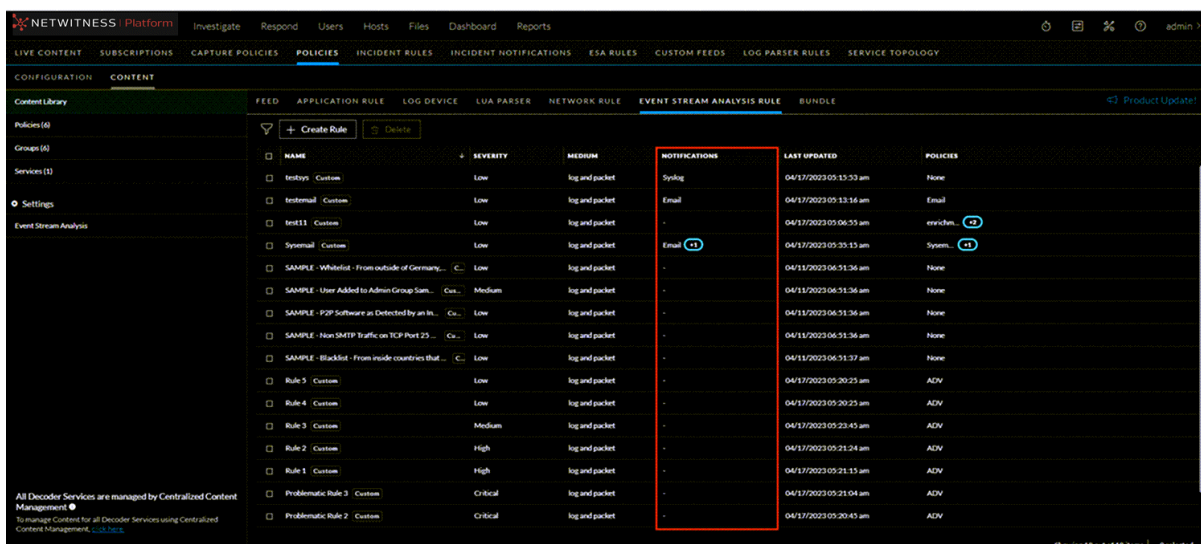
NETWITNESS Platform Investigate Respond Users Hosts Files Dashboard Reports admin

LIVE CONTENT SUBSCRIPTIONS CAPTURE POLICIES POLICIES INCIDENT RULES INCIDENT NOTIFICATIONS ESA RULES CUSTOM FEEDS LOG PARSER RULES SERVICE TOPOLOGY

CONFIGURATION CONTENT

Content Library
Policies (6)
Groups (6)
Services (1)
Settings
Event Stream Analysis

FEED APPLICATION RULE LOG DEVICE LUA PARSER NETWORK RULE EVENT STREAM ANALYSIS RULE BUNDLE Product Update!

Create Rule Delete

| NAME | SEVERITY | MEDIUM | NOTIFICATIONS | LAST UPDATED | POLICIES |
|---|---|---|---|---|---|
| testsys Custom | Low | log and packet | Syslog | 04/17/2023 05:15:53 am | None |
| testemail Custom | Low | log and packet | Email | 04/17/2023 05:13:16 am | Email |
| test11 Custom | Low | log and packet | - | 04/17/2023 05:06:55 am | enrichm... +2 |
| Sysemail Custom | Low | log and packet | Email +1 | 04/17/2023 05:35:15 am | Sysem... +1 |
| SAMPLE - Whitelist - From outside of Germany,... C... | Low | log and packet | - | 04/11/2023 06:51:36 am | None |
| SAMPLE - User Added to Admin Group Sam... Cu... | Medium | log and packet | - | 04/11/2023 06:51:36 am | None |
| SAMPLE - P2P Software as Detected by an In... Cu... | Low | log and packet | - | 04/11/2023 06:51:36 am | None |
| SAMPLE - Non SMTP Traffic on TCP Port 25 ... Cu... | Low | log and packet | - | 04/11/2023 06:51:36 am | None |
| SAMPLE - Blacklist - From inside countries that ... C... | Low | log and packet | - | 04/11/2023 06:51:37 am | None |
| Rule 5 Custom | Low | log and packet | - | 04/17/2023 05:20:25 am | ADV |
| Rule 4 Custom | Low | log and packet | - | 04/17/2023 05:20:25 am | ADV |
| Rule 3 Custom | Medium | log and packet | - | 04/17/2023 05:23:45 am | ADV |
| Rule 2 Custom | High | log and packet | - | 04/17/2023 05:21:24 am | ADV |
| Rule 1 Custom | High | log and packet | - | 04/17/2023 05:21:15 am | ADV |
| Problematic Rule 3 Custom | Critical | log and packet | - | 04/17/2023 05:21:04 am | ADV |
| Problematic Rule 2 Custom | Critical | log and packet | - | 04/17/2023 05:20:45 am | ADV |

All Decoder Services are managed by Centralized Content Management
To manage Content for all Decoder Services using Centralized Content Management, click here.

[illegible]